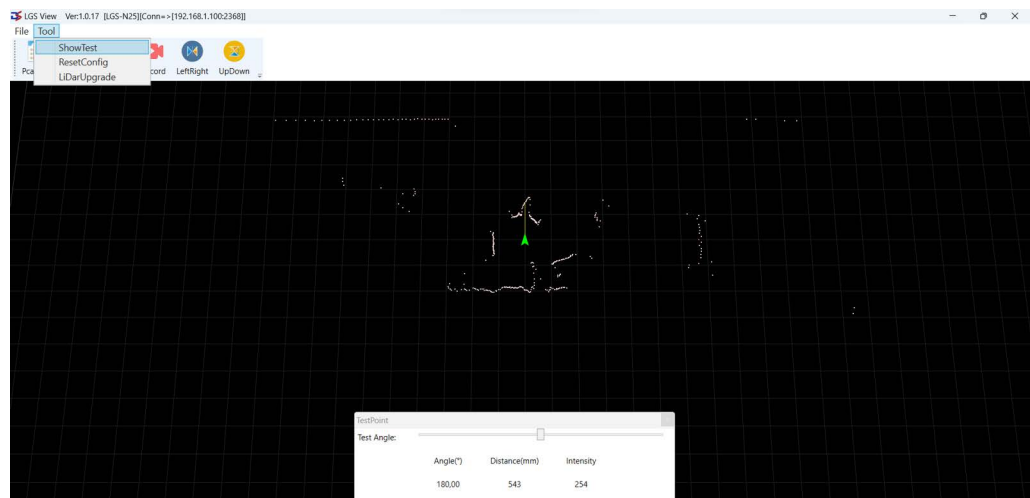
LGS View Ver:1.0.17 [LGS-N25][Conn=>[192.168.1.100:2368]]

File Tool

ShowTest
ResetConfig
LiDarUpgrade

Pca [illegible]cord LeftRight UpDown

TestPoint

Test Angle:

| Angle(°) | Distance(mm) | Intensity |
|---|---|---|
| 180,00 | 543 | 254 |